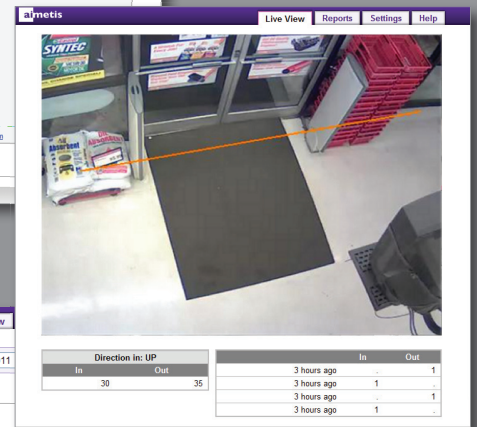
aimetis

Live View Reports Settings Help

SYNTEC

Absorbent

| Direction in: UP | |
|---|---|
| In | Out |
| 30 | 35 |

| | In | Out |
|---|---|---|
| 3 hours ago | . | 1 |
| 3 hours ago | 1 | . |
| 3 hours ago | . | 1 |
| 3 hours ago | 1 | . |

v

11